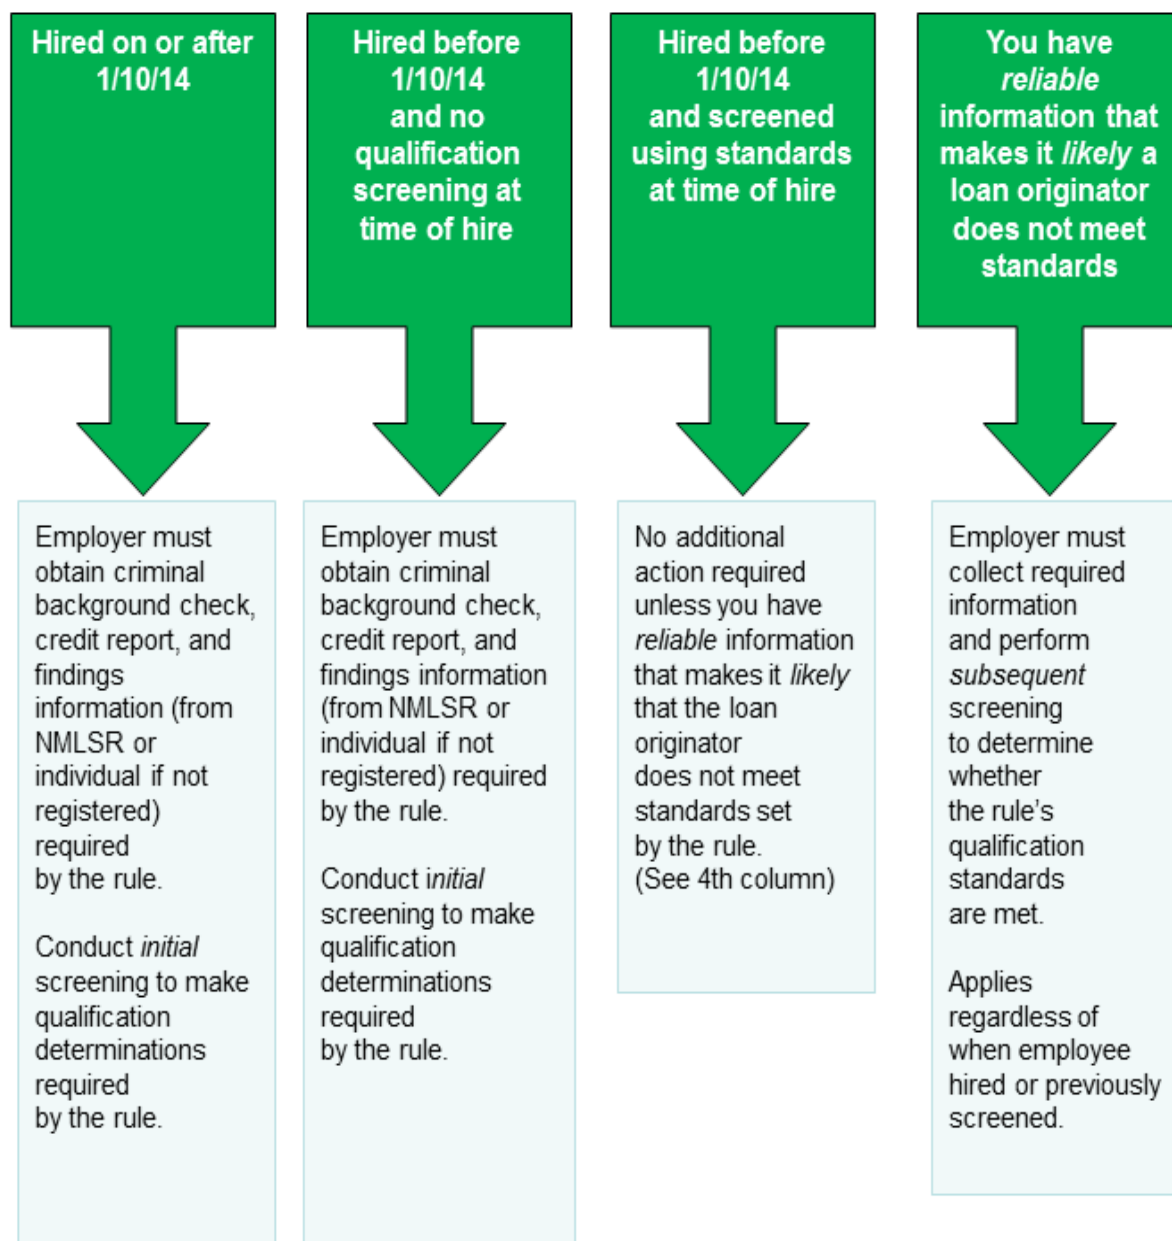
Hired on or after 1/10/14

Employer must obtain criminal background check, credit report, and findings information (from NMLSR or individual if not registered) required by the rule.

Conduct initial screening to make qualification determinations required by the rule.

Hired before 1/10/14 and no qualification screening at time of hire

Employer must obtain criminal background check, credit report, and findings information (from NMLSR or individual if not registered) required by the rule.

Conduct initial screening to make qualification determinations required by the rule.

Hired before 1/10/14 and screened using standards at time of hire

No additional action required unless you have reliable information that makes it likely that the loan originator does not meet standards set by the rule. (See 4th column)

You have reliable information that makes it likely a loan originator does not meet standards

Employer must collect required information and perform subsequent screening to determine whether the rule's qualification standards are met.

Applies regardless of when employee hired or previously screened.